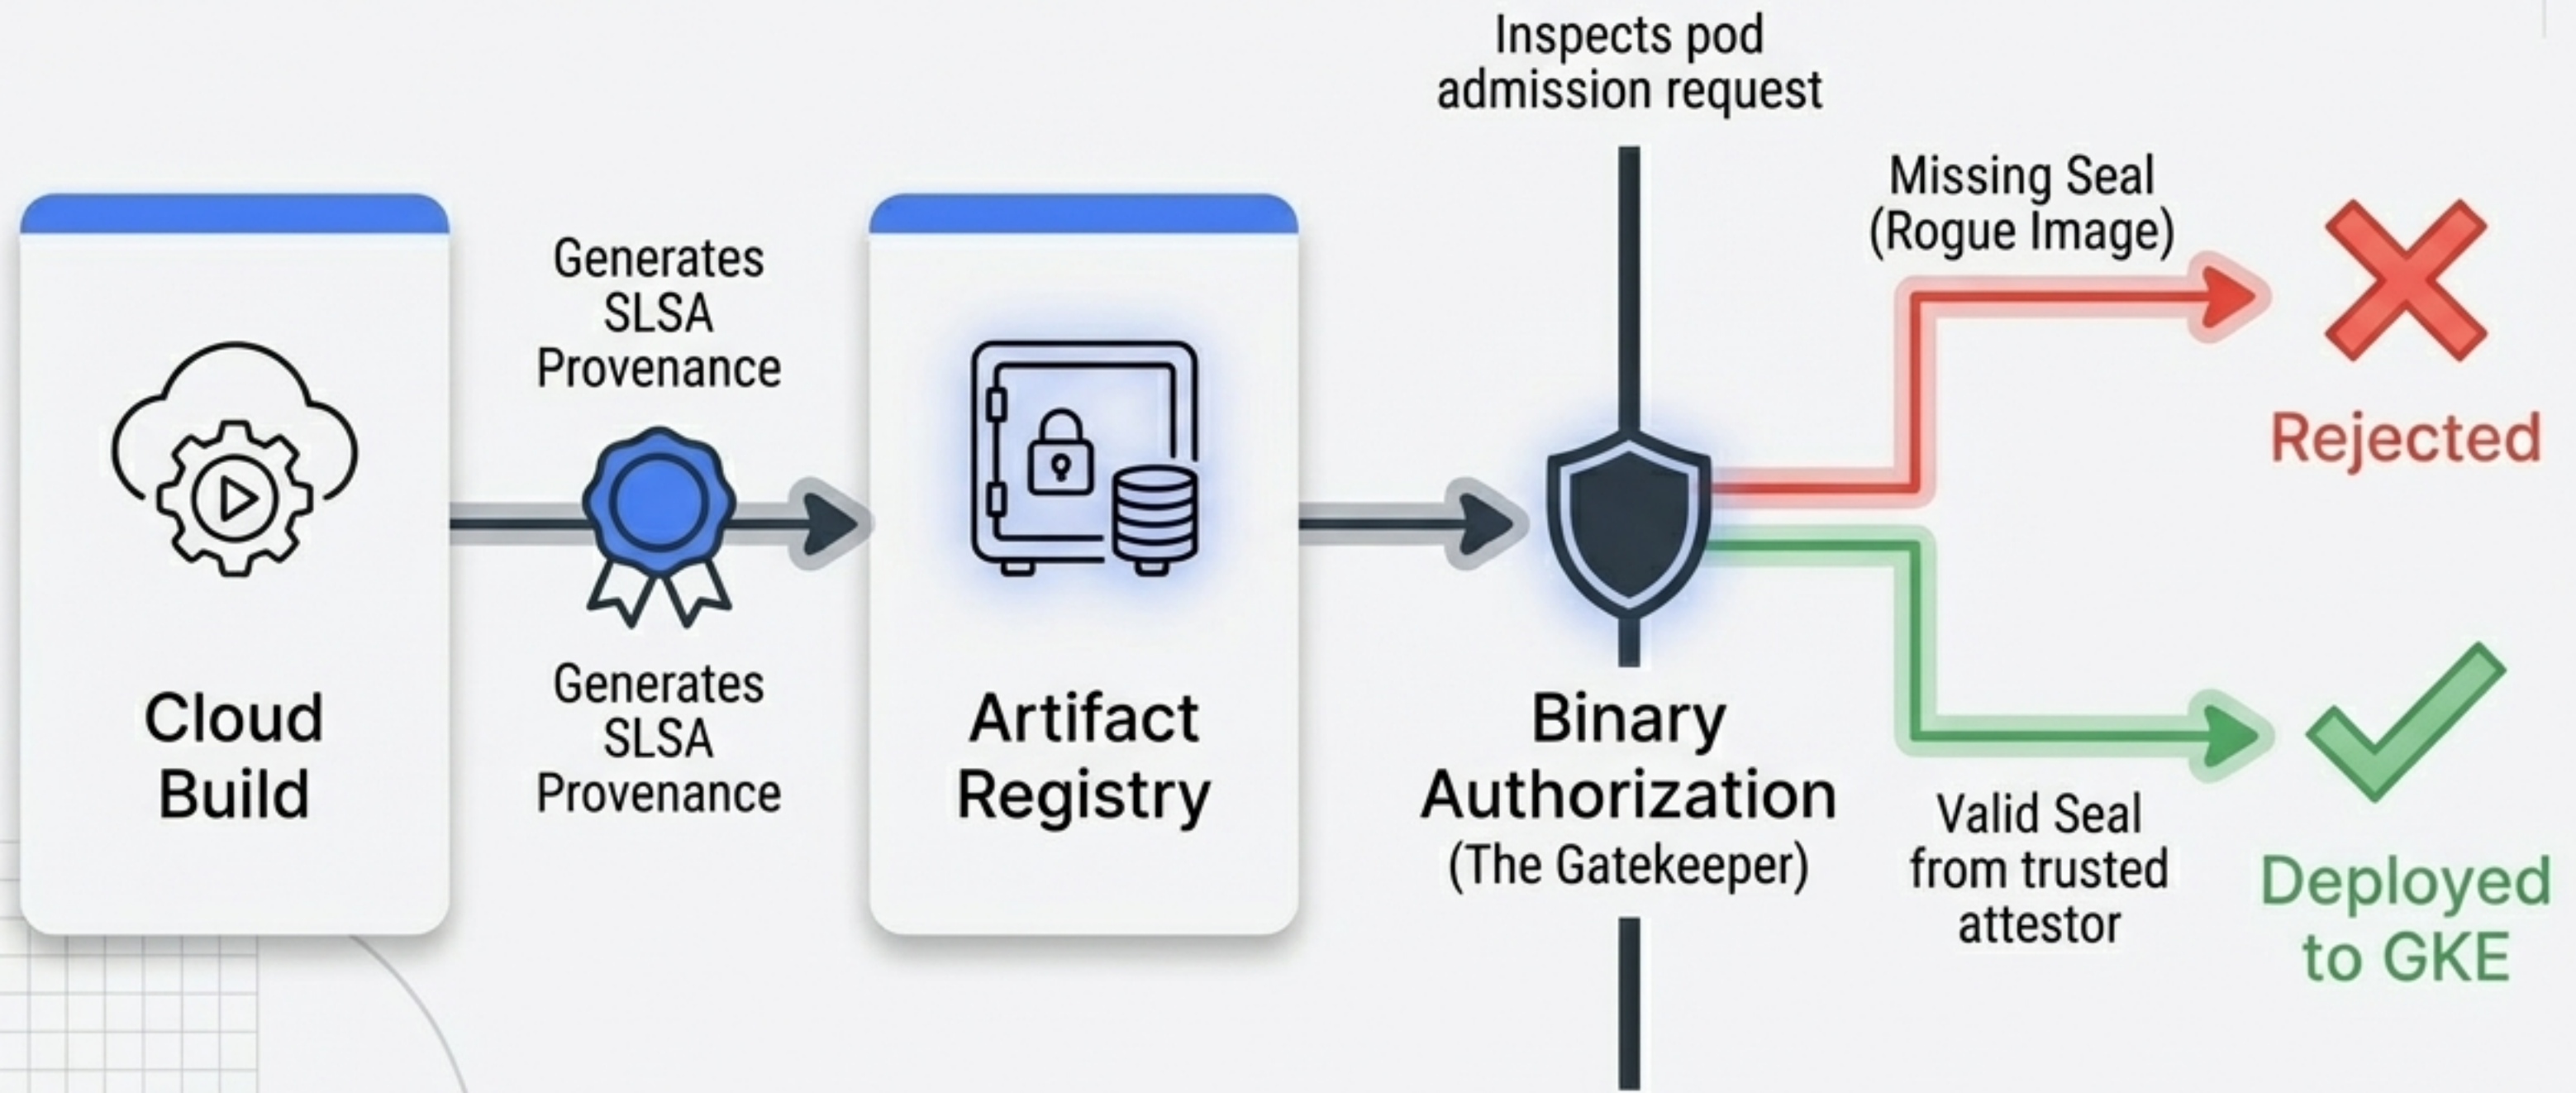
Inspects pod admission request

Cloud Build

Generates SLSA Provenance

Generates SLSA Provenance

Artifact Registry

Binary Authorization (The Gatekeeper)

Missing Seal (Rogue Image)

Rejected

Valid Seal from trusted attestor

Deployed to GKE